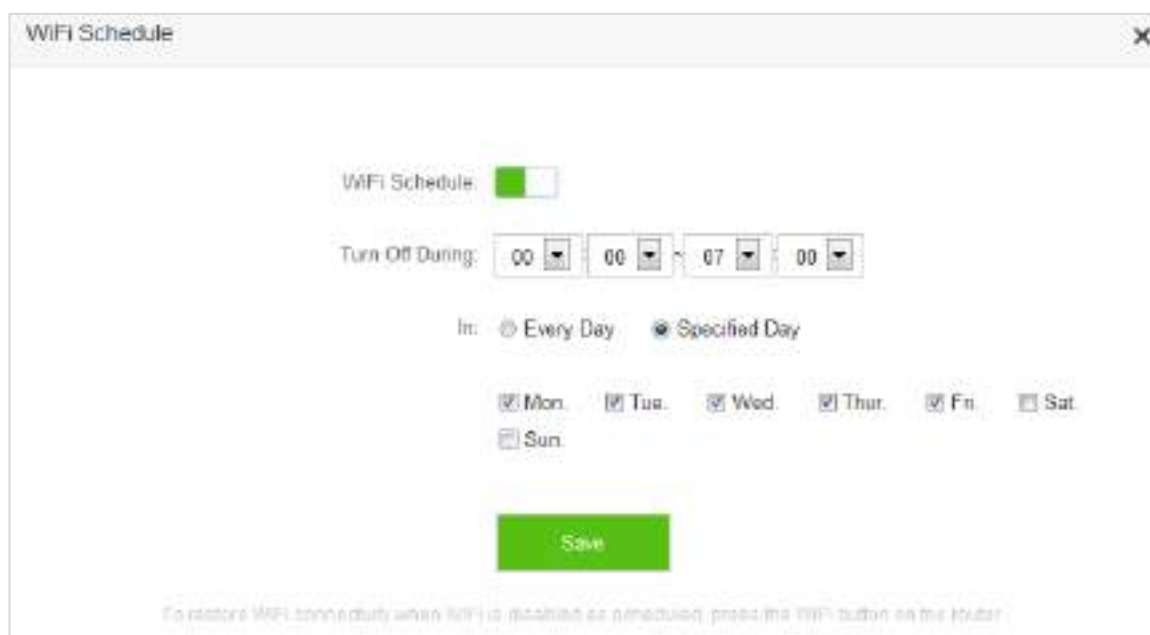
WiFi Schedule

×

WiFi Schedule:

Turn Off During: 00 : 00 ~ 07 : 00

In: Every Day Specified Day

Mon. Tue. Wed. Thur. Fri. Sat. Sun.

Save

To restore WiFi connectivity when WiFi is disabled as scheduled, press the WiFi button on the router.